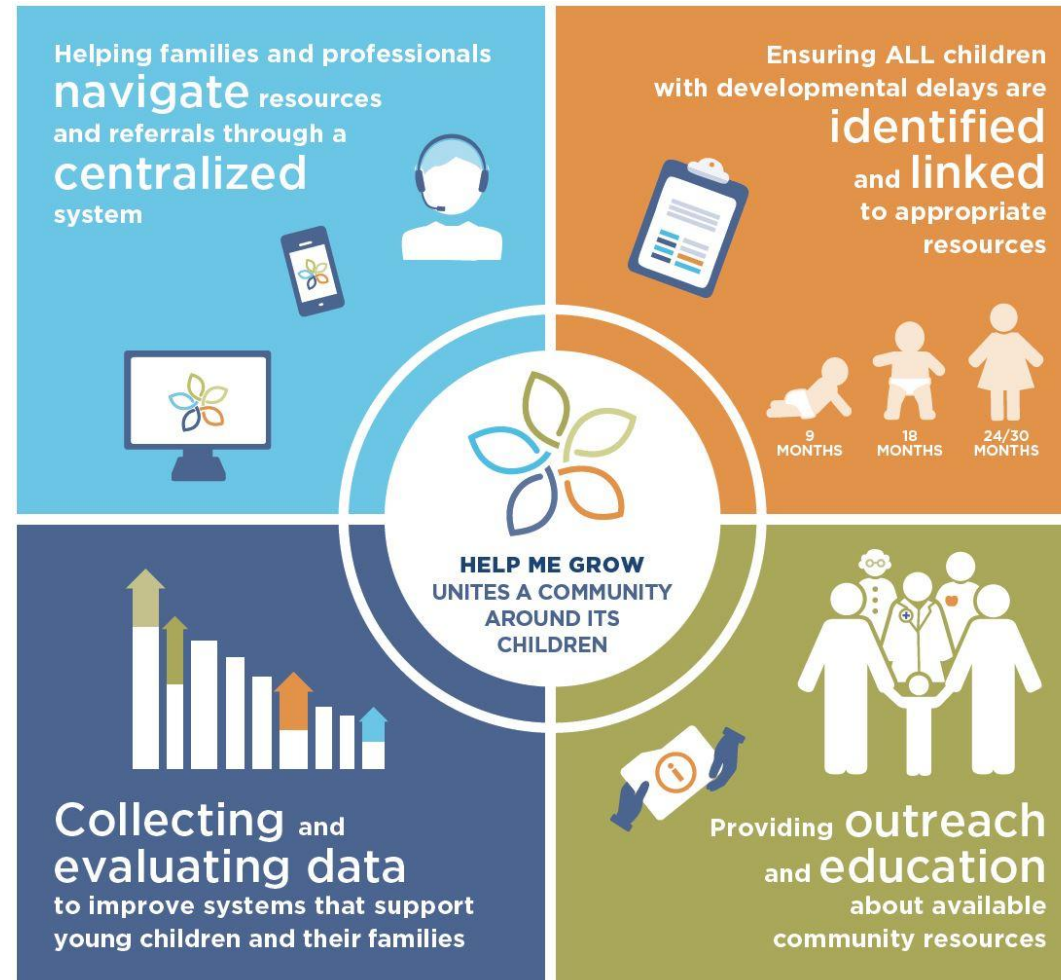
Helping families and professionals navigate resources and referrals through a centralized system

Ensuring ALL children with developmental delays are identified and linked to appropriate resources

9 MONTHS

18 MONTHS

24/30 MONTHS

HELP ME GROW UNITES A COMMUNITY AROUND ITS CHILDREN

Collecting and evaluating data to improve systems that support young children and their families

Providing outreach and education about available community resources